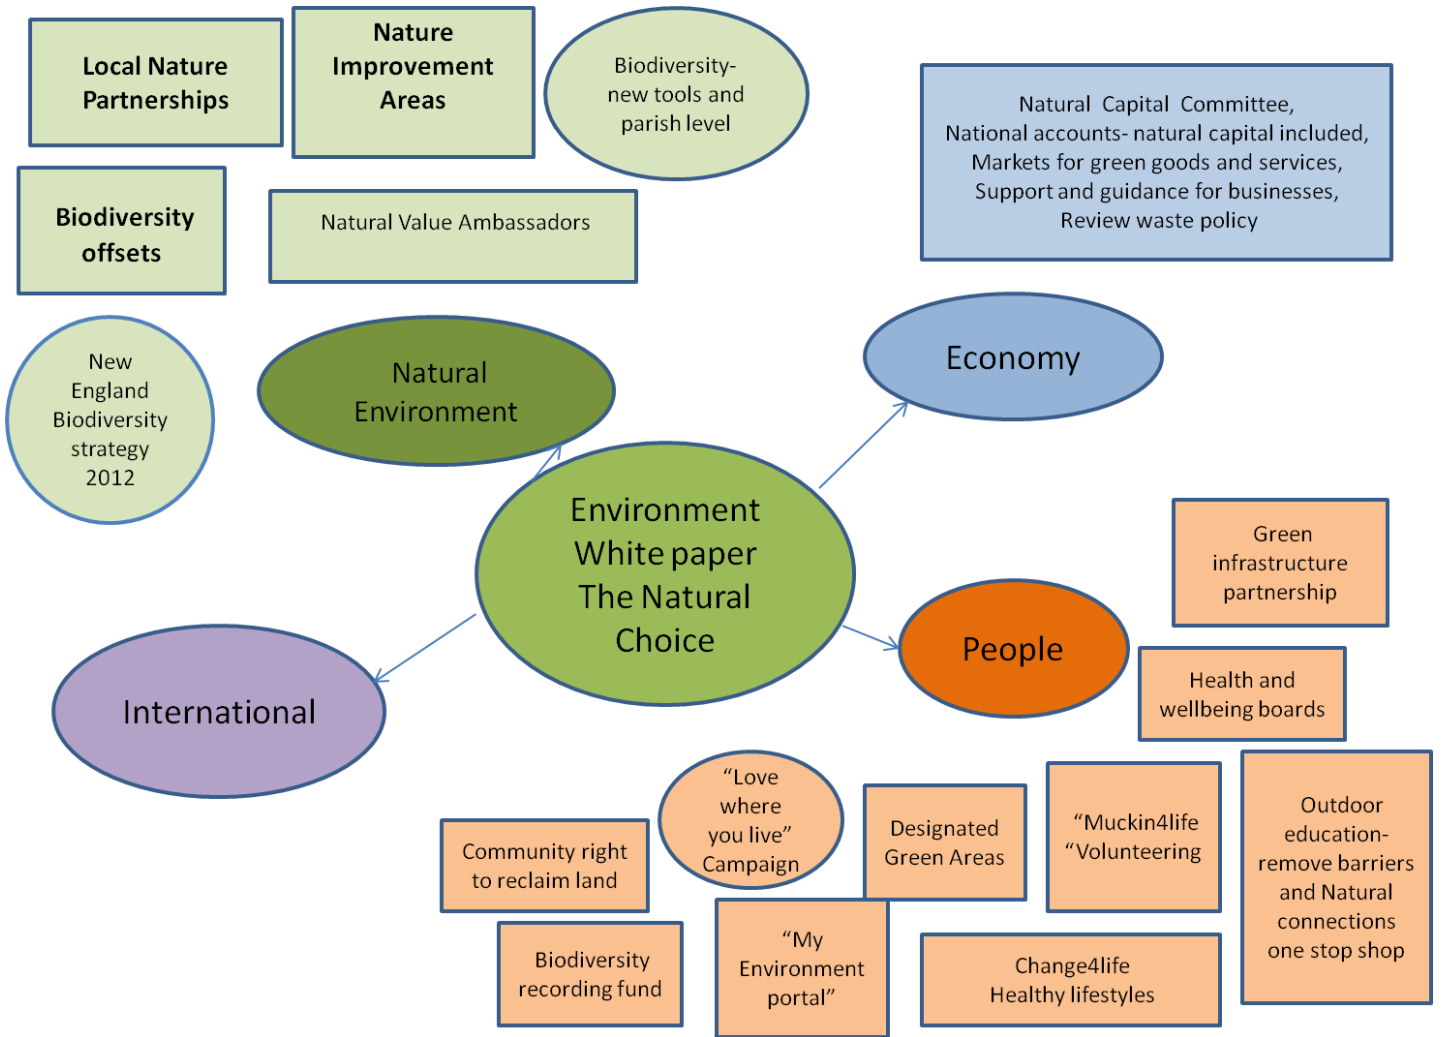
Local Nature Partnerships

Nature Improvement Areas

Biodiversity- new tools and parish level

Natural Capital Committee, National accounts- natural capital included, Markets for green goods and services, Support and guidance for businesses, Review waste policy

Biodiversity offsets

Natural Value Ambassadors

New England Biodiversity strategy 2012

Natural Environment

Economy

Environment White paper The Natural Choice

Green infrastructure partnership

People

Health and wellbeing boards

International

"Love where you live" Campaign

Community right to reclaim land

Designated Green Areas

"Muckin4life "Volunteering

Outdoor education- remove barriers and Natural connections one stop shop

Biodiversity recording fund

"My Environment portal"

Change4life Healthy lifestyles